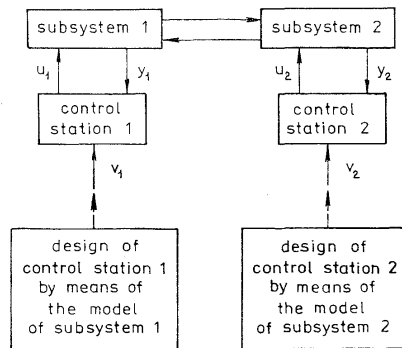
subsystem 1

subsystem 2

$u_1$

$y_1$

$u_2$

$y_2$

control station 1

control station 2

$v_1$

$v_2$

design of control station 1 by means of the model of subsystem 1

design of control station 2 by means of the model of subsystem 2